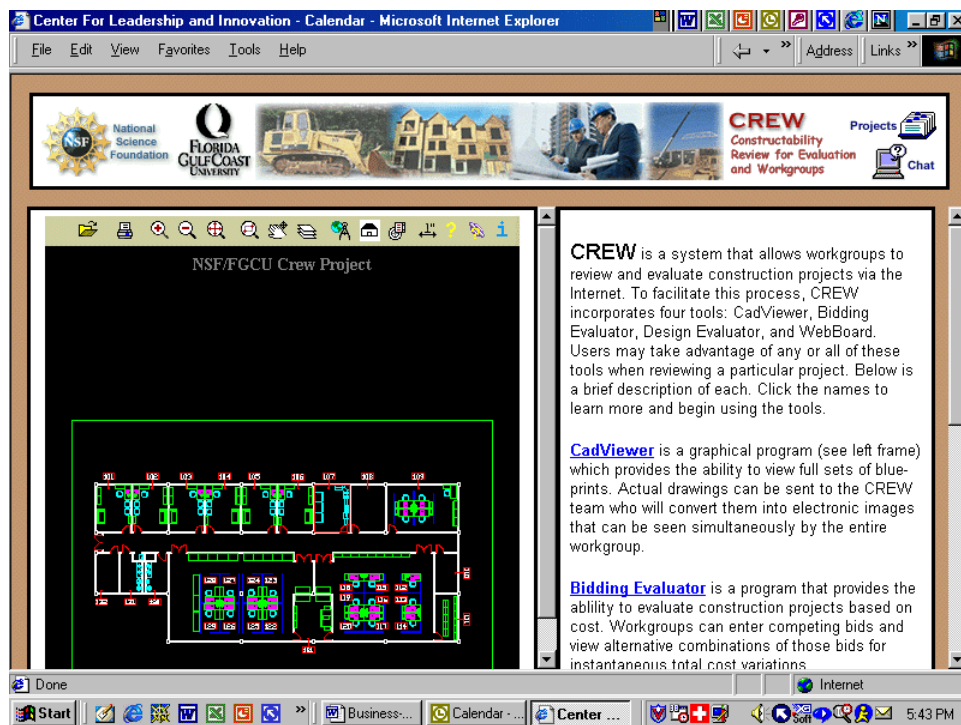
Center For Leadership and Innovation - Calendar - Microsoft Internet Explorer

File Edit View Favorites Tools Help

Address Links

National Science Foundation

NSF

Florida Gulf Coast University

CREW
Constructability Review for Evaluation and Workgroups

Projects

Chat

NSF/FGCU Crew Project

CREW is a system that allows workgroups to review and evaluate construction projects via the Internet. To facilitate this process, CREW incorporates four tools: CadViewer, Bidding Evaluator, Design Evaluator, and WebBoard. Users may take advantage of any or all of these tools when reviewing a particular project. Below is a brief description of each. Click the names to learn more and begin using the tools.

CadViewer is a graphical program (see left frame) which provides the ability to view full sets of blueprints. Actual drawings can be sent to the CREW team who will convert them into electronic images that can be seen simultaneously by the entire workgroup.

Bidding Evaluator is a program that provides the ability to evaluate construction projects based on cost. Workgroups can enter competing bids and view alternative combinations of those bids for instantaneous total cost variations.

Done

Internet

Start

Business-...

Calendar - ...

Center ...

5:43 PM